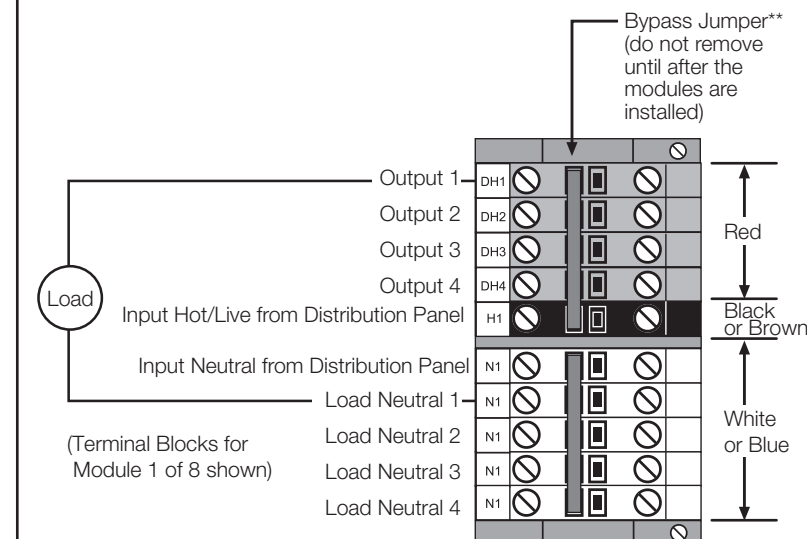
Bypass Jumper** (do not remove until after the modules are installed)

Output 1 DH1
Output 2 DH2
Output 3 DH3
Output 4 DH4
Input Hot/Live from Distribution Panel H1
Input Neutral from Distribution Panel N1
Load Neutral 1 N1
Load Neutral 2 N1
Load Neutral 3 N1
Load Neutral 4 N1

Load

(Terminal Blocks for Module 1 of 8 shown)

Red

Black or Brown

White or Blue